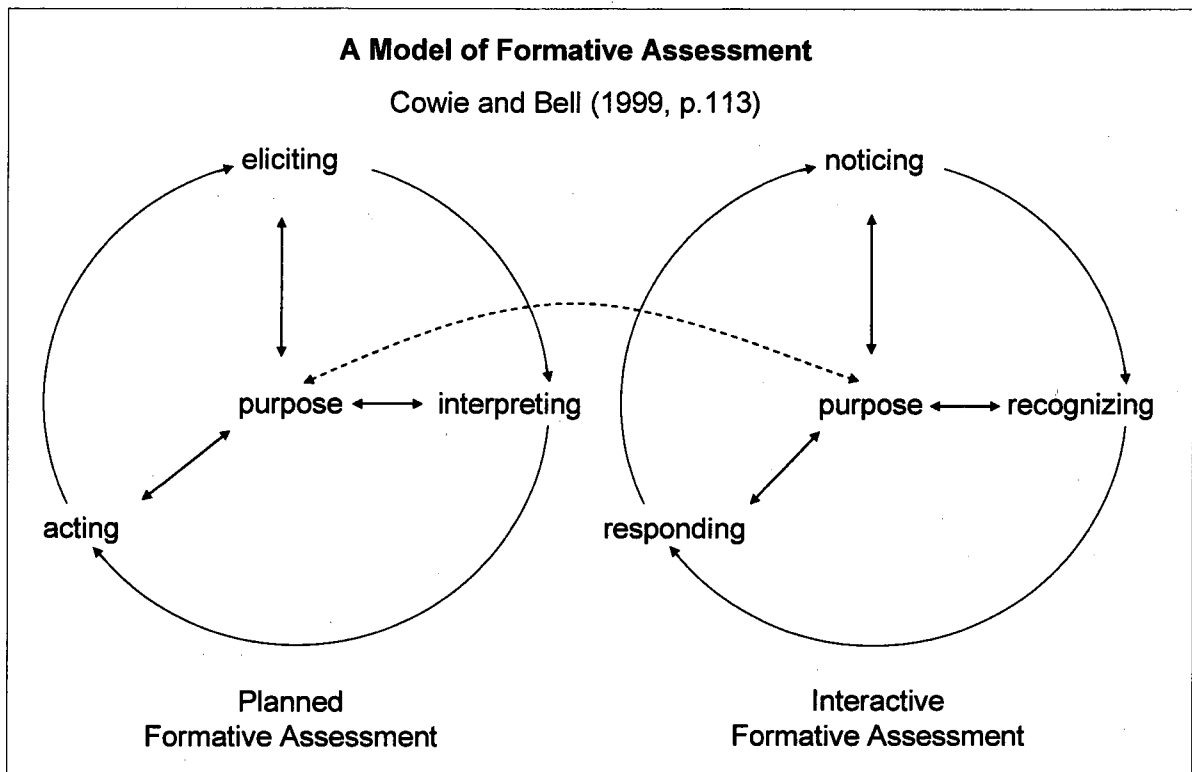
A Model of Formative Assessment

Cowie and Bell (1999, p.113)

eliciting

purpose

interpreting

acting

Planned Formative Assessment

noticing

purpose

recognizing

responding

Interactive Formative Assessment